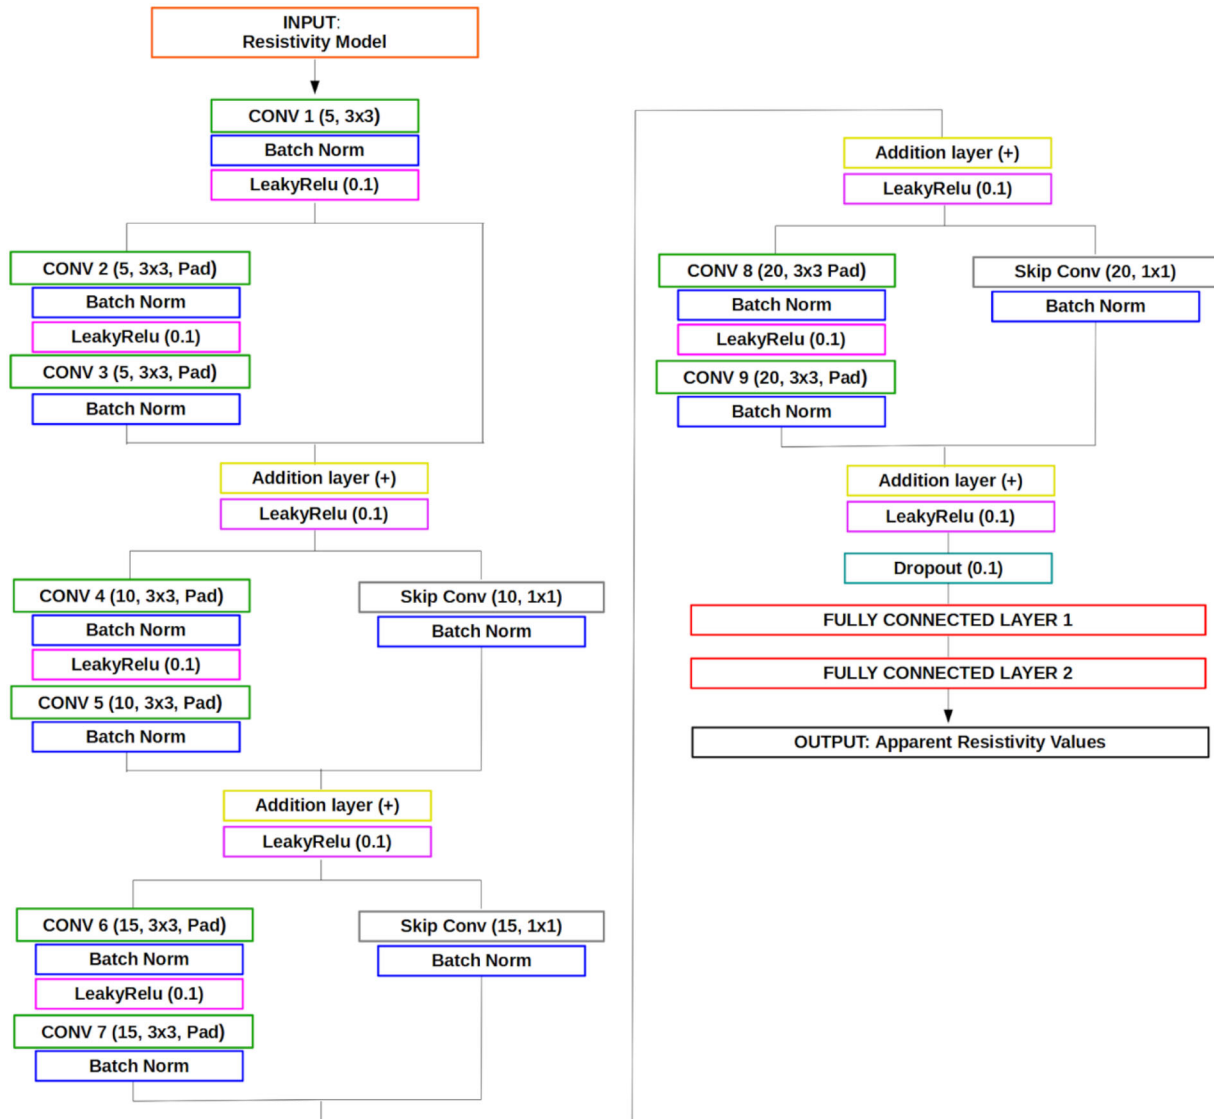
INPUT:
Resistivity Model

CONV 1 (5, 3x3)
Batch Norm
LeakyRelu (0.1)

CONV 2 (5, 3x3, Pad)
Batch Norm
LeakyRelu (0.1)
CONV 3 (5, 3x3, Pad)
Batch Norm

Addition layer (+)
LeakyRelu (0.1)

CONV 4 (10, 3x3, Pad)
Batch Norm
LeakyRelu (0.1)
CONV 5 (10, 3x3, Pad)
Batch Norm

Skip Conv (10, 1x1)
Batch Norm

Addition layer (+)
LeakyRelu (0.1)

CONV 6 (15, 3x3, Pad)
Batch Norm
LeakyRelu (0.1)
CONV 7 (15, 3x3, Pad)
Batch Norm

Skip Conv (15, 1x1)
Batch Norm

Addition layer (+)
LeakyRelu (0.1)

CONV 8 (20, 3x3 Pad)
Batch Norm
LeakyRelu (0.1)
CONV 9 (20, 3x3, Pad)
Batch Norm

Skip Conv (20, 1x1)
Batch Norm

Addition layer (+)
LeakyRelu (0.1)
Dropout (0.1)
FULLY CONNECTED LAYER 1
FULLY CONNECTED LAYER 2
OUTPUT: Apparent Resistivity Values